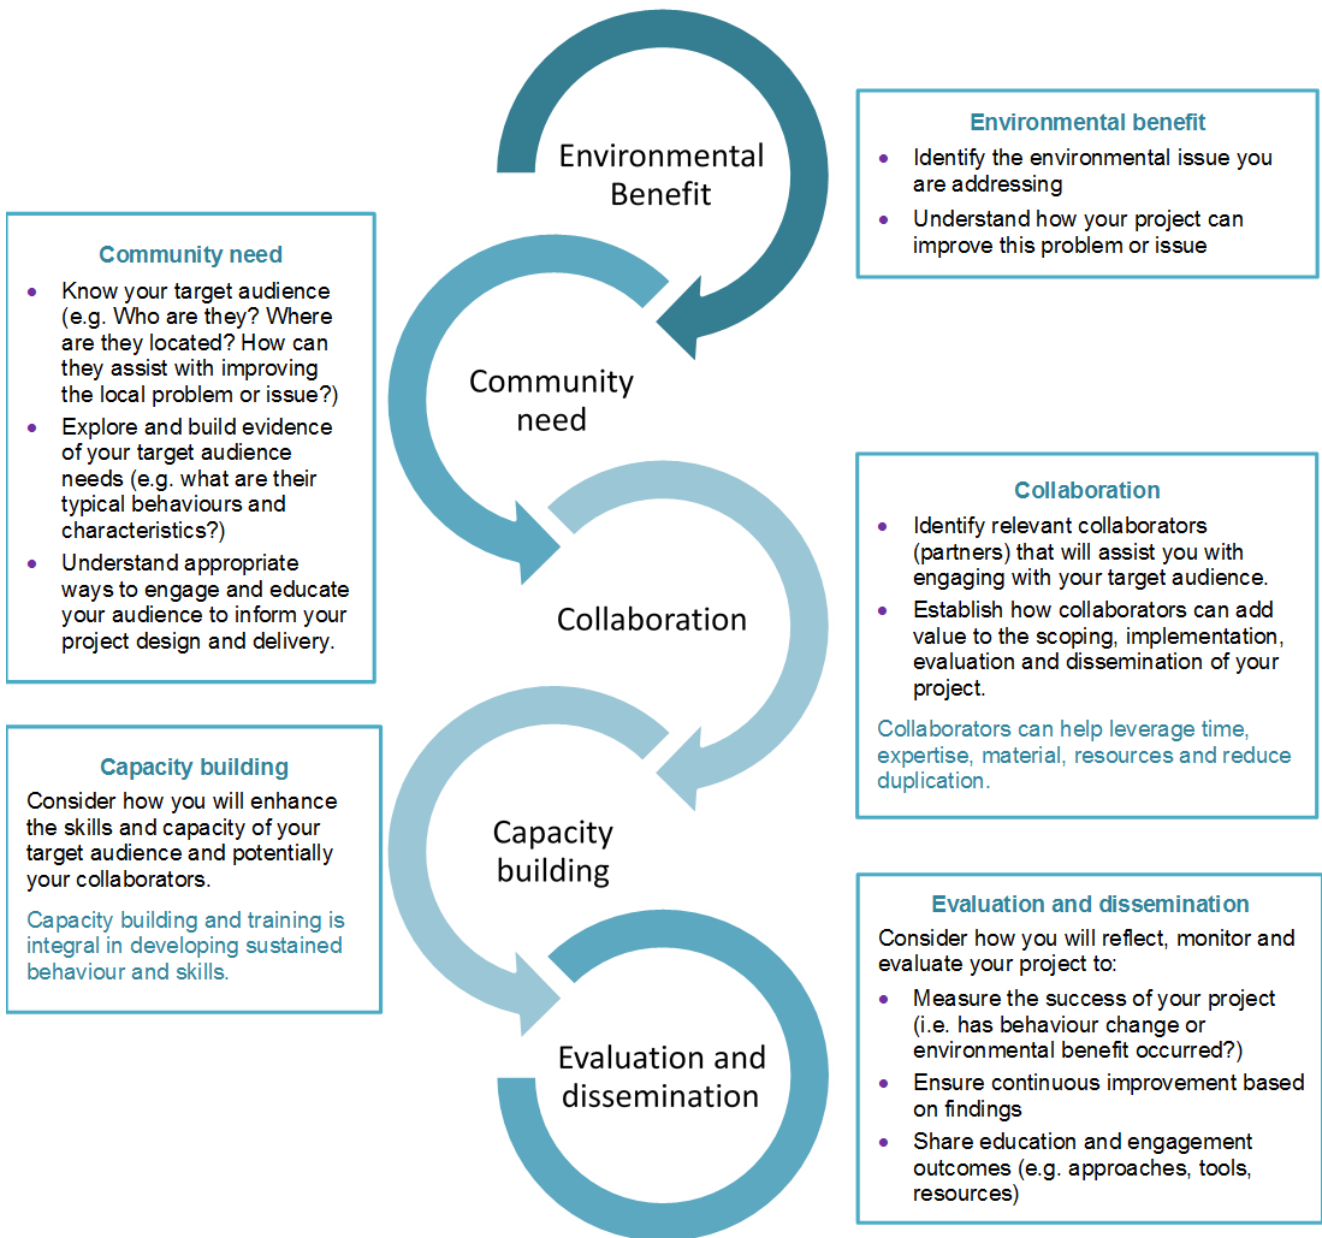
Environmental Benefit

Environmental benefit
- Identify the environmental issue you are addressing
- Understand how your project can improve this problem or issue

Community need
- Know your target audience (e.g. Who are they? Where are they located? How can they assist with improving the local problem or issue?)
- Explore and build evidence of your target audience needs (e.g. what are their typical behaviours and characteristics?)
- Understand appropriate ways to engage and educate your audience to inform your project design and delivery.

Community need

Collaboration

Collaboration
- Identify relevant collaborators (partners) that will assist you with engaging with your target audience.
- Establish how collaborators can add value to the scoping, implementation, evaluation and dissemination of your project.

Collaborators can help leverage time, expertise, material, resources and reduce duplication.

Capacity building
Consider how you will enhance the skills and capacity of your target audience and potentially your collaborators.

Capacity building and training is integral in developing sustained behaviour and skills.

Capacity building

Evaluation and dissemination

Evaluation and dissemination
Consider how you will reflect, monitor and evaluate your project to:
- Measure the success of your project (i.e. has behaviour change or environmental benefit occurred?)
- Ensure continuous improvement based on findings
- Share education and engagement outcomes (e.g. approaches, tools, resources)